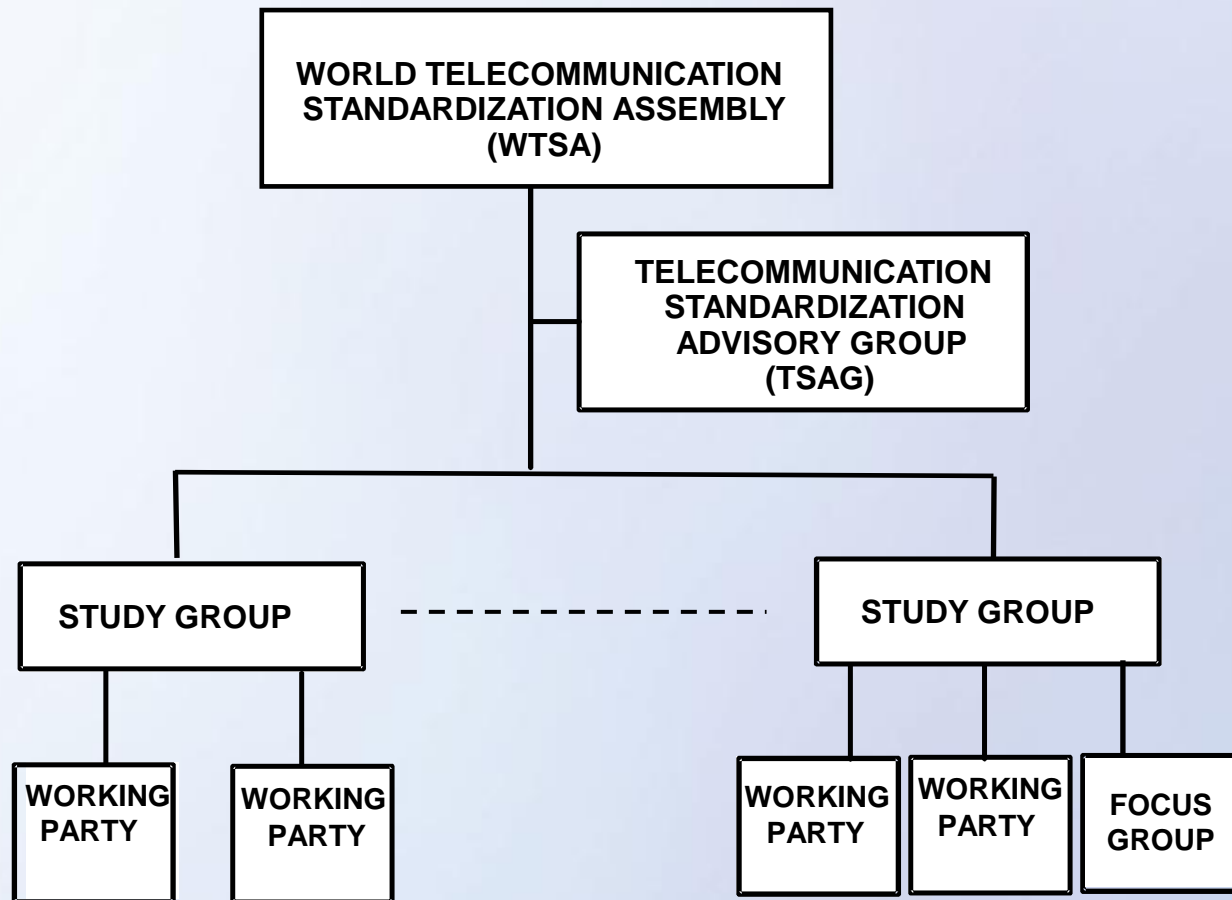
WORLD TELECOMMUNICATION STANDARDIZATION ASSEMBLY (WTSA)

TELECOMMUNICATION STANDARDIZATION ADVISORY GROUP (TSAG)

STUDY GROUP

STUDY GROUP

WORKING PARTY

WORKING PARTY

WORKING PARTY

WORKING PARTY

FOCUS GROUP